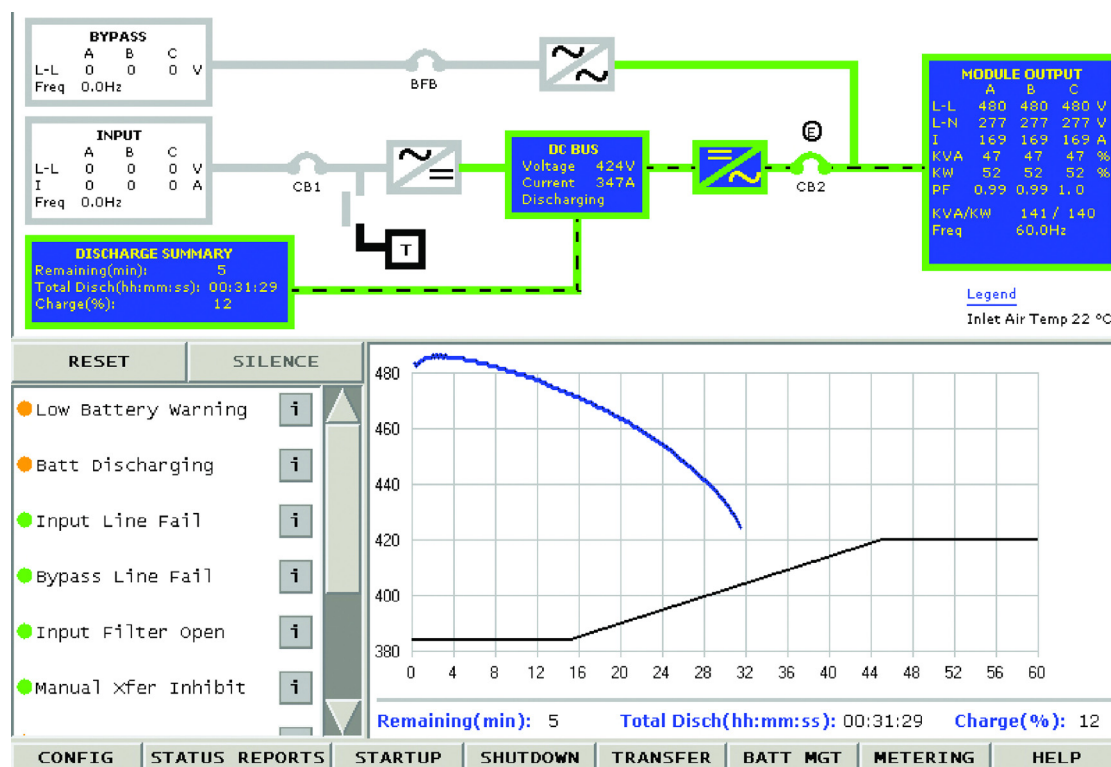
BYPASS
A B C
L-L 0 0 0 V
Freq 0.0Hz

BFB

INPUT
A B C
L-L 0 0 0 V
I 0 0 0 A
Freq 0.0Hz

CB1

DC BUS
Voltage 424V
Current 347A
Discharging

E

CB2

T

MODULE OUTPUT
A B C
L-L 480 480 480 V
L-N 277 277 277 V
I 169 169 169 A
KVA 47 47 47 %
KW 52 52 52 %
PF 0.99 0.99 1.0
KVA/KW 141 / 140
Freq 60.0Hz

DISCHARGE SUMMARY
Remaining(min): 5
Total Disch(hh:mm:ss): 00:31:29
Charge(%): 12

Legend
Inlet Air Temp 22 °C

RESET
SILENCE

Low Battery Warning i
Batt Discharging i
Input Line Fail i
Bypass Line Fail i
Input Filter Open i
Manual Xfer Inhibit i

480
460
440
420
400
380
0 4 8 12 16 20 24 28 32 36 40 44 48 52 56 60

Remaining(min): 5 Total Disch(hh:mm:ss): 00:31:29 Charge(%): 12

CONFIG | STATUS REPORTS | STARTUP | SHUTDOWN | TRANSFER | BATT MGT | METERING | HELP